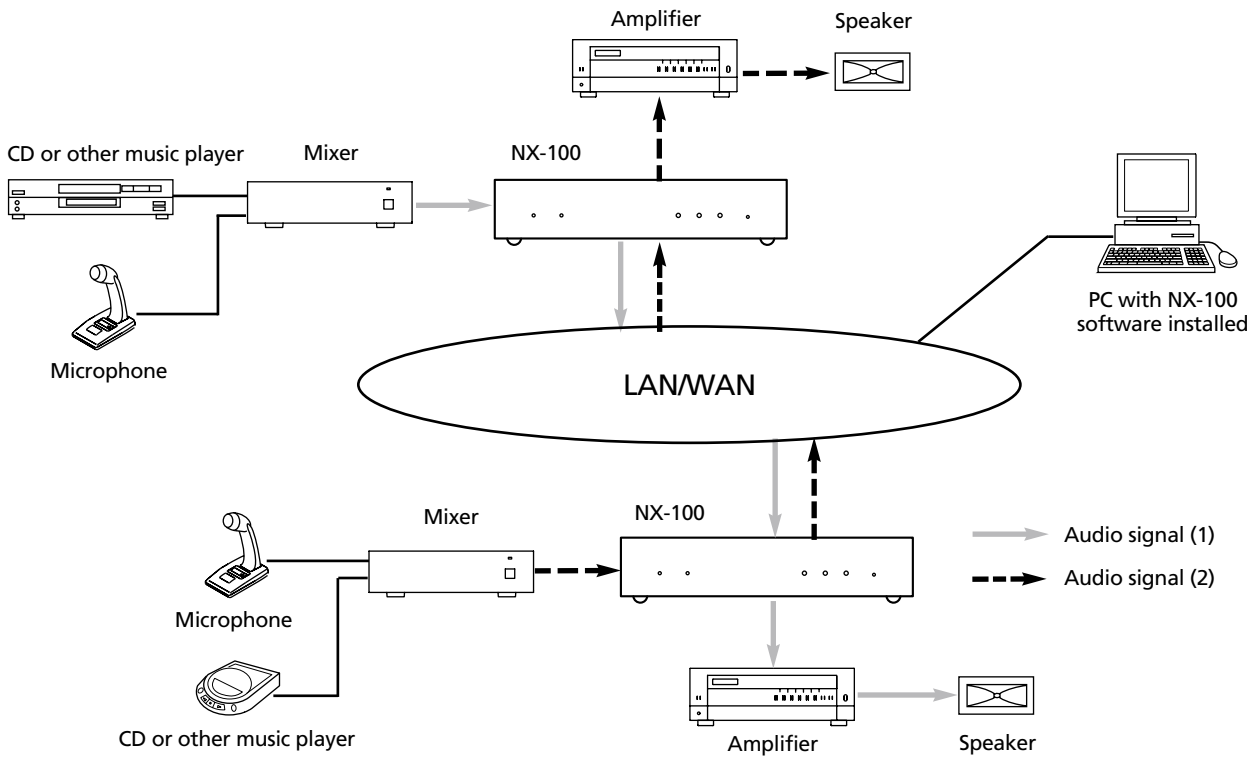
Amplifier

Speaker

CD or other music player

Mixer

NX-100

PC with NX-100 software installed

Microphone

LAN/WAN

Mixer

NX-100

Audio signal (1)

Audio signal (2)

Microphone

CD or other music player

Amplifier

Speaker